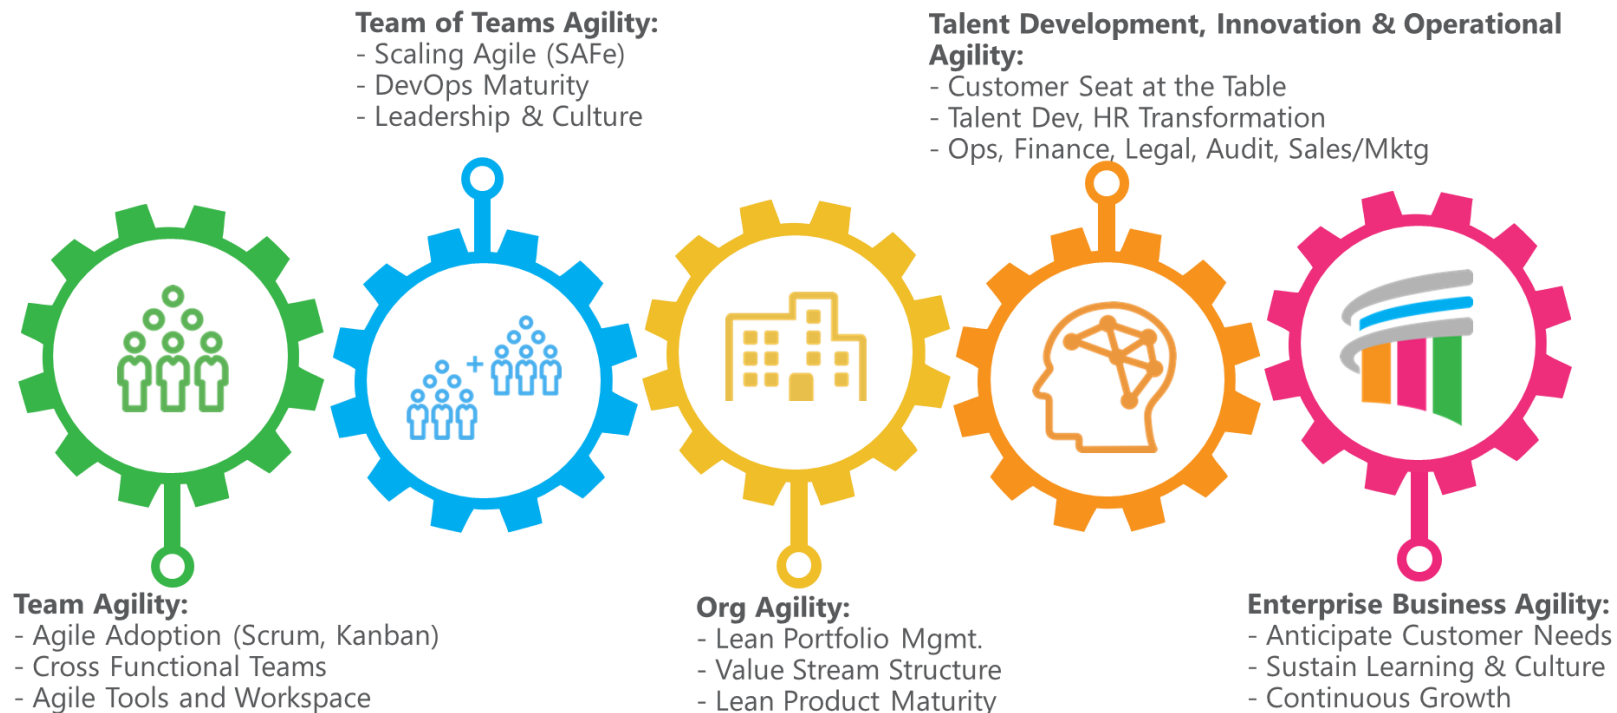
Team of Teams Agility:
- Scaling Agile (SAFe)
- DevOps Maturity
- Leadership & Culture

Talent Development, Innovation & Operational Agility:
- Customer Seat at the Table
- Talent Dev, HR Transformation
- Ops, Finance, Legal, Audit, Sales/Mktg

Team Agility:
- Agile Adoption (Scrum, Kanban)
- Cross Functional Teams
- Agile Tools and Workspace

Org Agility:
- Lean Portfolio Mgmt.
- Value Stream Structure
- Lean Product Maturity

Enterprise Business Agility:
- Anticipate Customer Needs
- Sustain Learning & Culture
- Continuous Growth